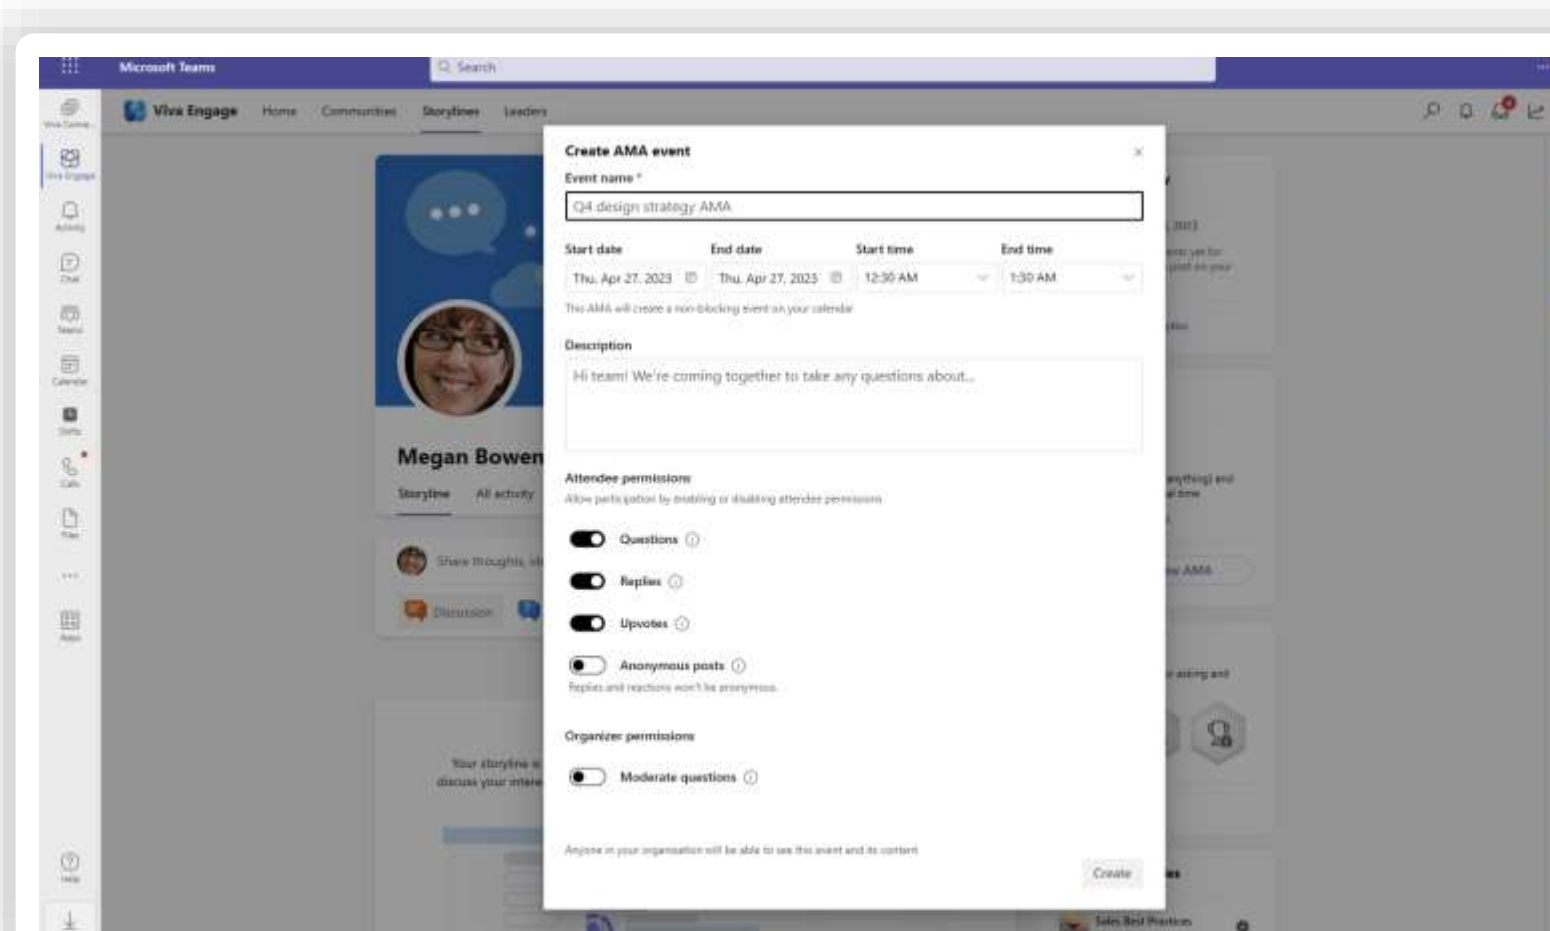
Microsoft Teams

Search

Viva Engage Home Communities Storylines Leaders

Megan Bowen

Storyline All activity

Share thoughts, id

Discussion

Your storyline is discuss your intere

Create AMA event

Event name *

Q4 design strategy AMA

Start date End date Start time End time

Thu, Apr 27, 2023 Thu, Apr 27, 2023 12:30 AM 1:30 AM

This AMA will create a non-blocking event on your calendar

Description

Hi team! We're coming together to take any questions about...

Attendee permissions

Allow participation by enabling or disabling attendee permissions

Questions

Replies

Upvotes

Anonymous posts

Replies and reactions won't be anonymous

Organizer permissions

Moderate questions

Anyone in your organization will be able to see this event and its content

Create

Sales Best Practices